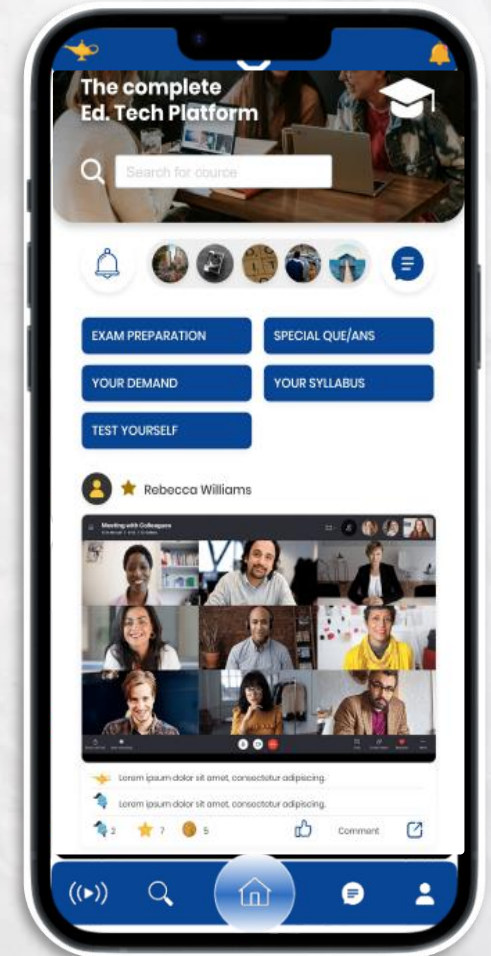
The complete Ed. Tech Platform

Search for cource

EXAM PREPARATION

SPECIAL QUE/ANS

YOUR DEMAND

YOUR SYLLABUS

TEST YOURSELF

Rebecca Williams

Meeting with Colleagues

Lorem ipsum dolor sit amet, consectetur adipiscing.

Lorem ipsum dolor sit amet, consectetur adipiscing.

2 7 5

Comment